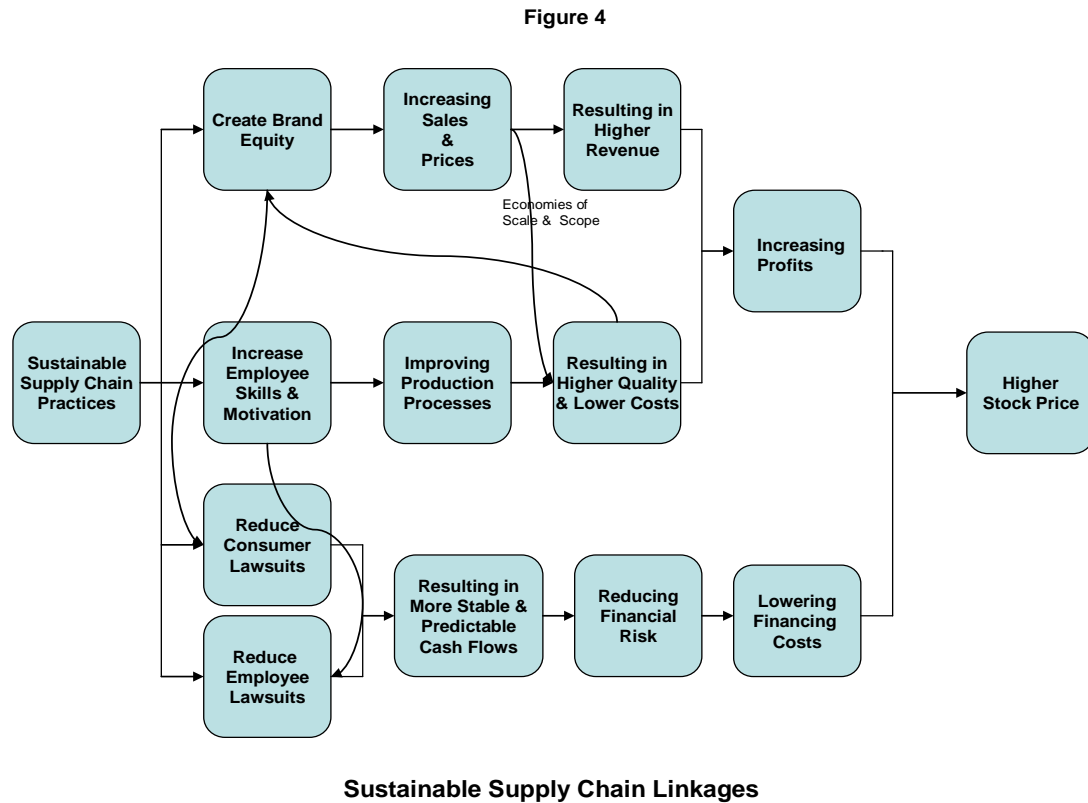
Figure 4

Sustainable Supply Chain Practices

Create Brand Equity

Increasing Sales & Prices

Resulting in Higher Revenue

Economies of Scale & Scope

Increasing Profits

Increase Employee Skills & Motivation

Improving Production Processes

Resulting in Higher Quality & Lower Costs

Higher Stock Price

Reduce Consumer Lawsuits

Reduce Employee Lawsuits

Resulting in More Stable & Predictable Cash Flows

Reducing Financial Risk

Lowering Financing Costs

Sustainable Supply Chain Linkages